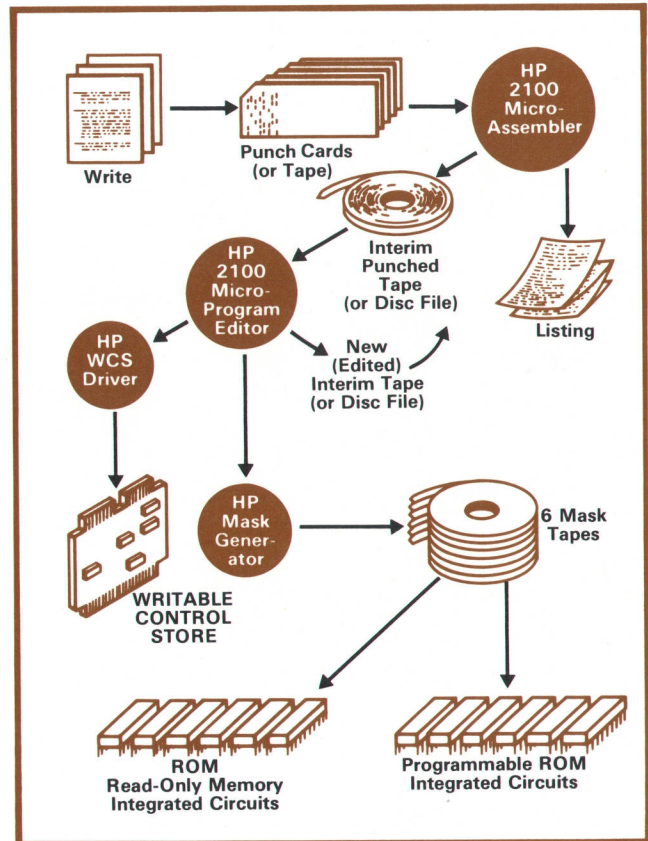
Write

Punch Cards (or Tape)

HP 2100 Micro-Assembler

Interim Punched Tape (or Disc File)

Listing

HP 2100 Micro-Program Editor

HP WCS Driver

New (Edited) Interim Tape (or Disc File)

HP Mask Generator

6 Mask Tapes

WRITABLE CONTROL STORE

ROM Read-Only Memory Integrated Circuits

Programmable ROM Integrated Circuits